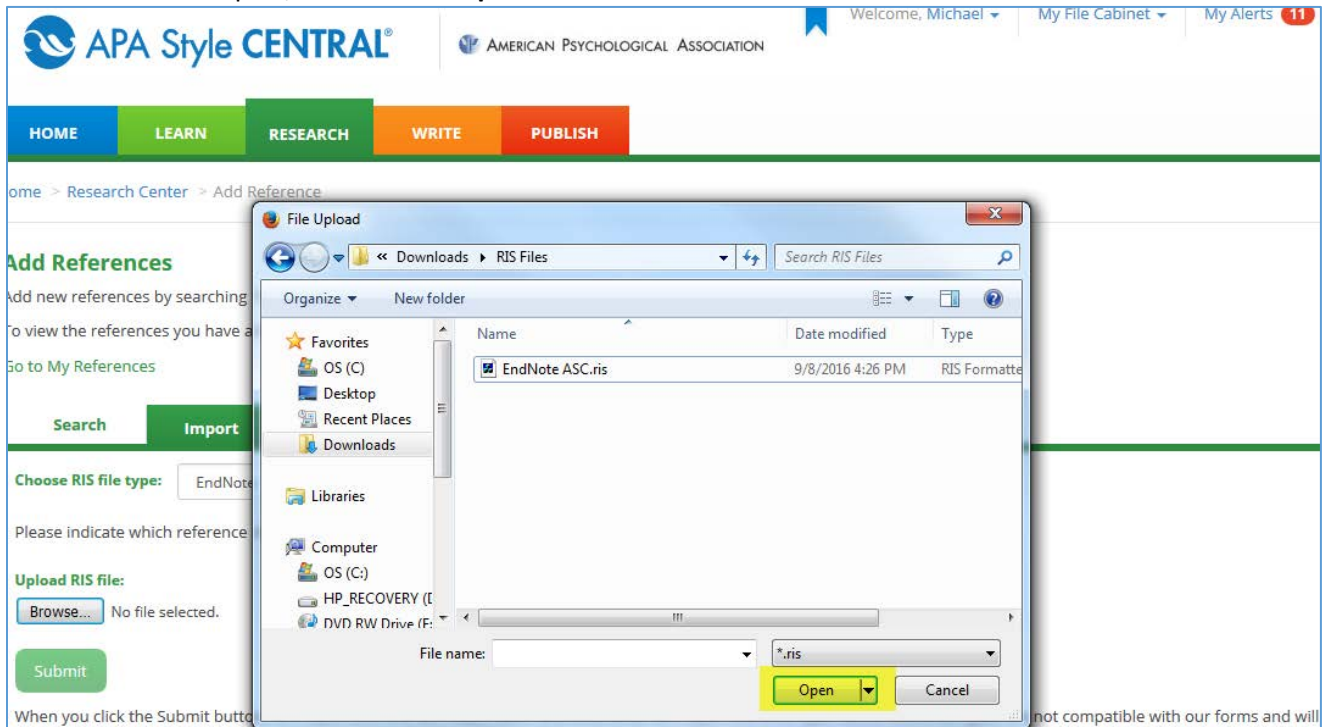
APA Style CENTRAL®

AMERICAN PSYCHOLOGICAL ASSOCIATION

Welcome, Michael ▾ | My File Cabinet ▾ | My Alerts 11

HOME | LEARN | RESEARCH | WRITE | PUBLISH

ome > Research Center > Add Reference

Add References

Add new references by searching

To view the references you have a

Go to My References

Search | Import

Choose RIS file type: EndNote

Please indicate which reference

Upload RIS file:

Browse... No file selected.

Submit

When you click the Submit butto

not compatible with our forms and will

File Upload

« Downloads ▸ RIS Files

Search RIS Files

Organize ▾ New folder

Favorites
OS (C)
Desktop
Recent Places
Downloads

Libraries

Computer
OS (C:)
HP_RECOVERY (I
DVD RW Drive (F:

| Name | Date modified | Type |
|---|---|---|
| EndNote ASC.ris | 9/8/2016 4:26 PM | RIS Formatte |

File name:

*.ris

Open | Cancel